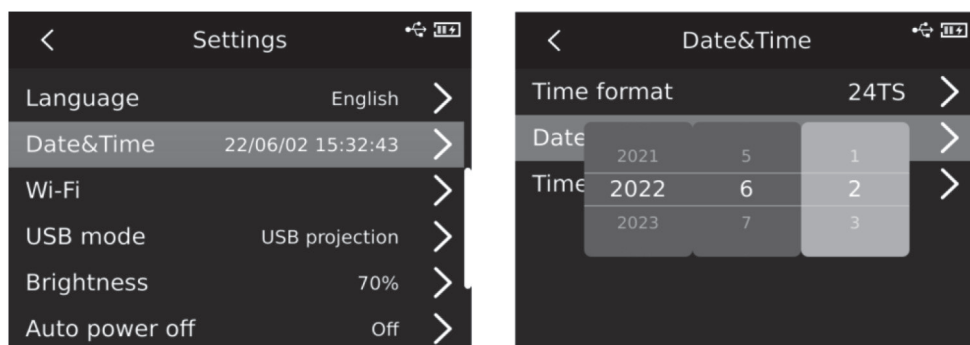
<

Settings

Language English >

Date&Time 22/06/02 15:32:43 >

Wi-Fi >

USB mode USB projection >

Brightness 70% >

Auto power off Off >

<

Date&Time

Time format 24TS >

Date >

Time >

2021 5 1

2022 6 2

2023 7 3